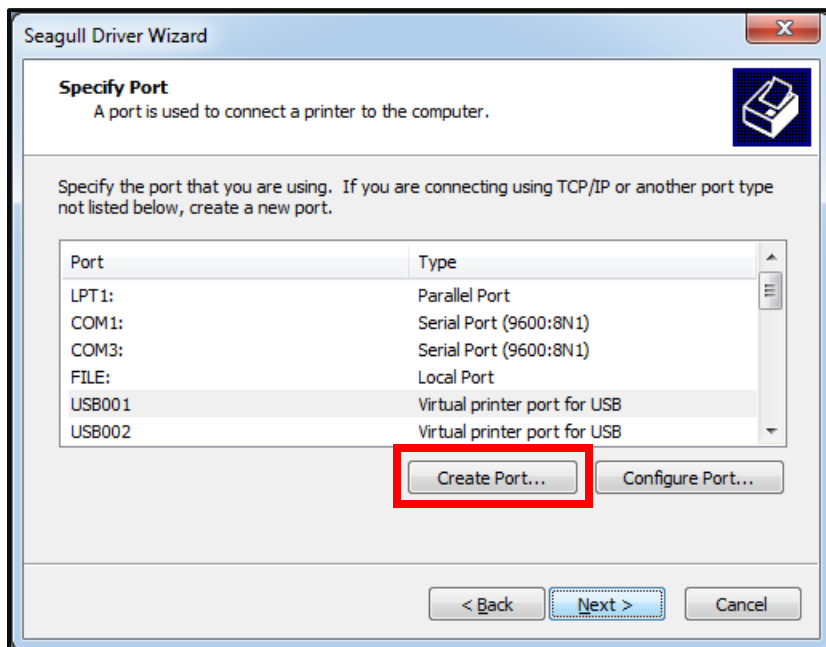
Seagull Driver Wizard

Specify Port
A port is used to connect a printer to the computer.

Specify the port that you are using. If you are connecting using TCP/IP or another port type not listed below, create a new port.

| Port | Type |
|---|---|
| LPT1: | Parallel Port |
| COM1: | Serial Port (9600:8N1) |
| COM3: | Serial Port (9600:8N1) |
| FILE: | Local Port |
| USB001 | Virtual printer port for USB |
| USB002 | Virtual printer port for USB |

Create Port... Configure Port...

< Back Next > Cancel